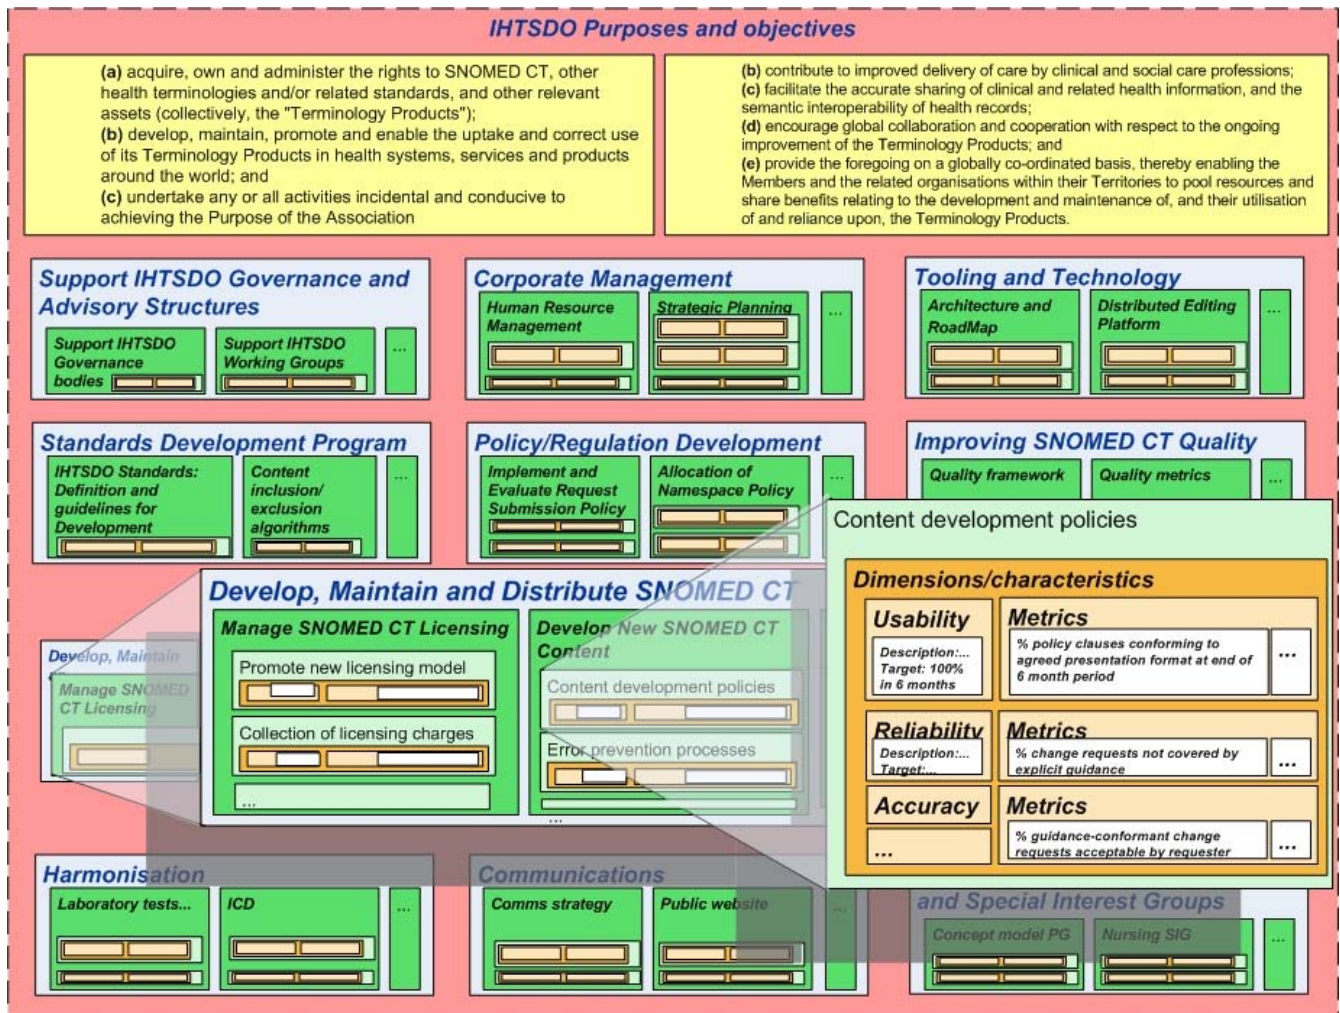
IHTSDO Purposes and objectives

(a) acquire, own and administer the rights to SNOMED CT, other health terminologies and/or related standards, and other relevant assets (collectively, the "Terminology Products");
(b) develop, maintain, promote and enable the uptake and correct use of its Terminology Products in health systems, services and products around the world; and
(c) undertake any or all activities incidental and conducive to achieving the Purpose of the Association

(b) contribute to improved delivery of care by clinical and social care professions;
(c) facilitate the accurate sharing of clinical and related health information, and the semantic interoperability of health records;
(d) encourage global collaboration and cooperation with respect to the ongoing improvement of the Terminology Products; and
(e) provide the foregoing on a globally co-ordinated basis, thereby enabling the Members and the related organisations within their Territories to pool resources and share benefits relating to the development and maintenance of, and their utilisation of and reliance upon, the Terminology Products.

Support IHTSDO Governance and Advisory Structures
Support IHTSDO Governance bodies
Support IHTSDO Working Groups
...

Corporate Management
Human Resource Management
Strategic Planning
...

Tooling and Technology
Architecture and RoadMap
Distributed Editing Platform
...

Standards Development Program
IHTSDO Standards: Definition and guidelines for Development
Content inclusion/ exclusion algorithms
...

Policy/Regulation Development
Implement and Evaluate Request Submission Policy
Allocation of Namespace Policy
...

Improving SNOMED CT Quality
Quality framework
Quality metrics
...

Content development policies

Dimensions/characteristics
Usability
Description:... Target: 100% in 6 months
Metrics
% policy clauses conforming to agreed presentation format at end of 6 month period
...
Reliability
Description:... Target:...
Metrics
% change requests not covered by explicit guidance
...
Accuracy
...
Metrics
% guidance-conformant change requests acceptable by requester
...

Develop, Maintain and Distribute SNOMED CT
Manage SNOMED CT Licensing
Promote new licensing model
Collection of licensing charges
...
Develop New SNOMED CT Content
Content development policies
Error prevention processes
...

Develop, Maintain
Manage SNOMED CT Licensing

Harmonisation
Laboratory tests...
ICD
...

Communications
Comms strategy
Public website
...

and Special Interest Groups
Concept model PG
Nursing SIG
...